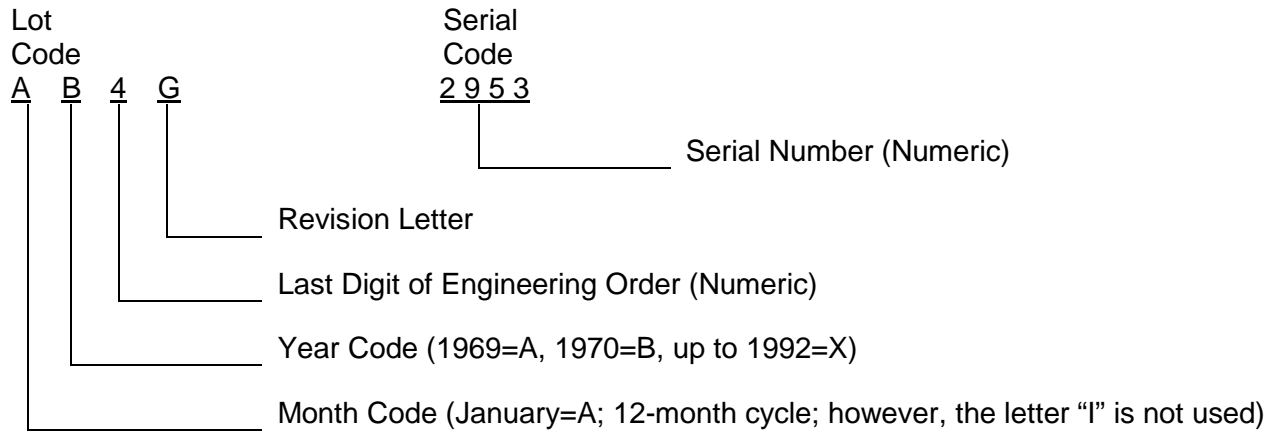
Lot Code
A B 4 G

Serial Code
2 9 5 3

Serial Number (Numeric)

Revision Letter

Last Digit of Engineering Order (Numeric)

Year Code (1969=A, 1970=B, up to 1992=X)

Month Code (January=A; 12-month cycle; however, the letter "I" is not used)